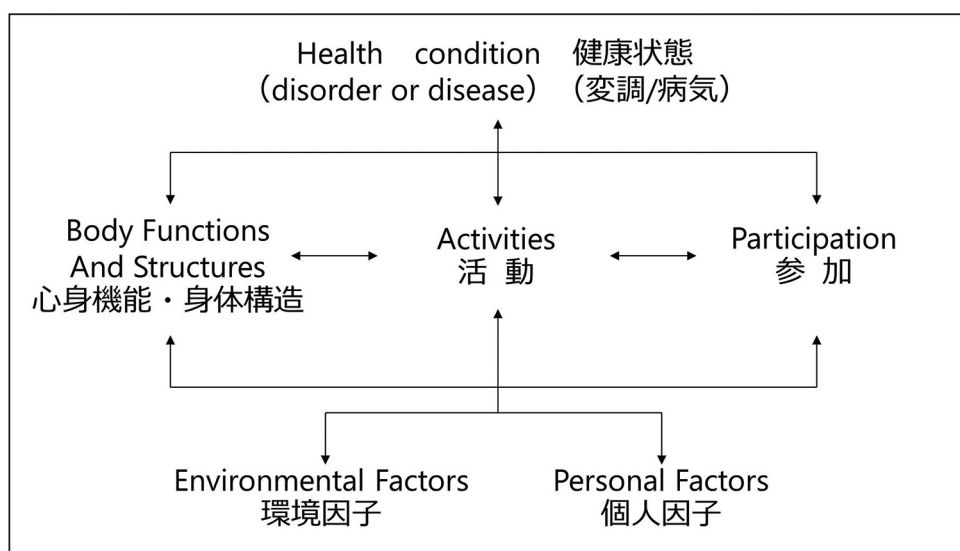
Health condition 健康状態
（disorder or disease） （変調/病気）

Body Functions
And Structures
心身機能・身体構造

Activities
活 動

Participation
参 加

Environmental Factors
環境因子

Personal Factors
個人因子